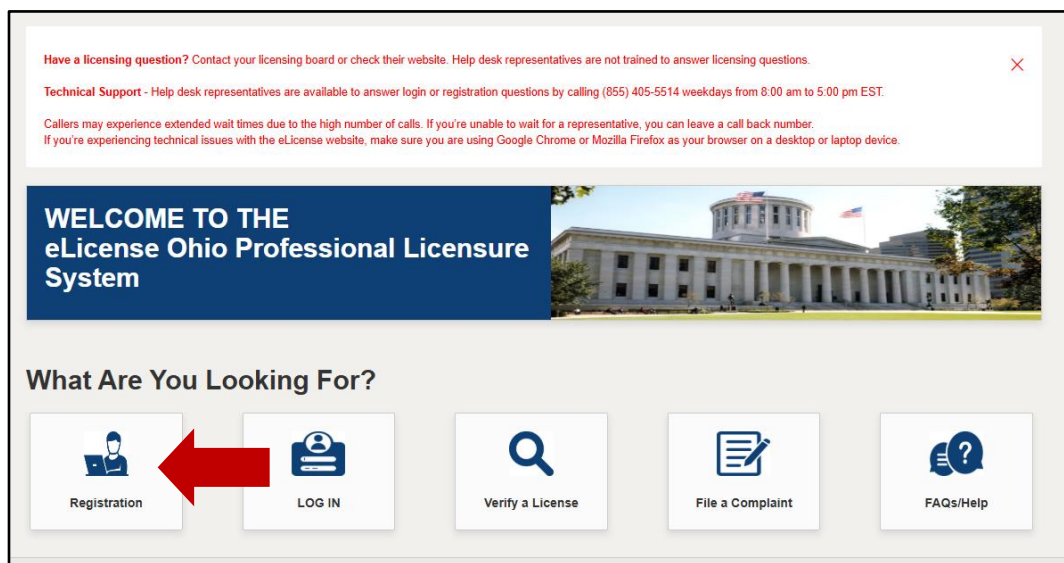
**Have a licensing question?** Contact your licensing board or check their website. Help desk representatives are not trained to answer licensing questions.

**Technical Support** - Help desk representatives are available to answer login or registration questions by calling (855) 405-5514 weekdays from 8:00 am to 5:00 pm EST.

Callers may experience extended wait times due to the high number of calls. If you're unable to wait for a representative, you can leave a call back number.
If you're experiencing technical issues with the eLicense website, make sure you are using Google Chrome or Mozilla Firefox as your browser on a desktop or laptop device.

WELCOME TO THE
eLicense Ohio Professional Licensure System

What Are You Looking For?

Registration

LOG IN

Verify a License

File a Complaint

FAQs/Help